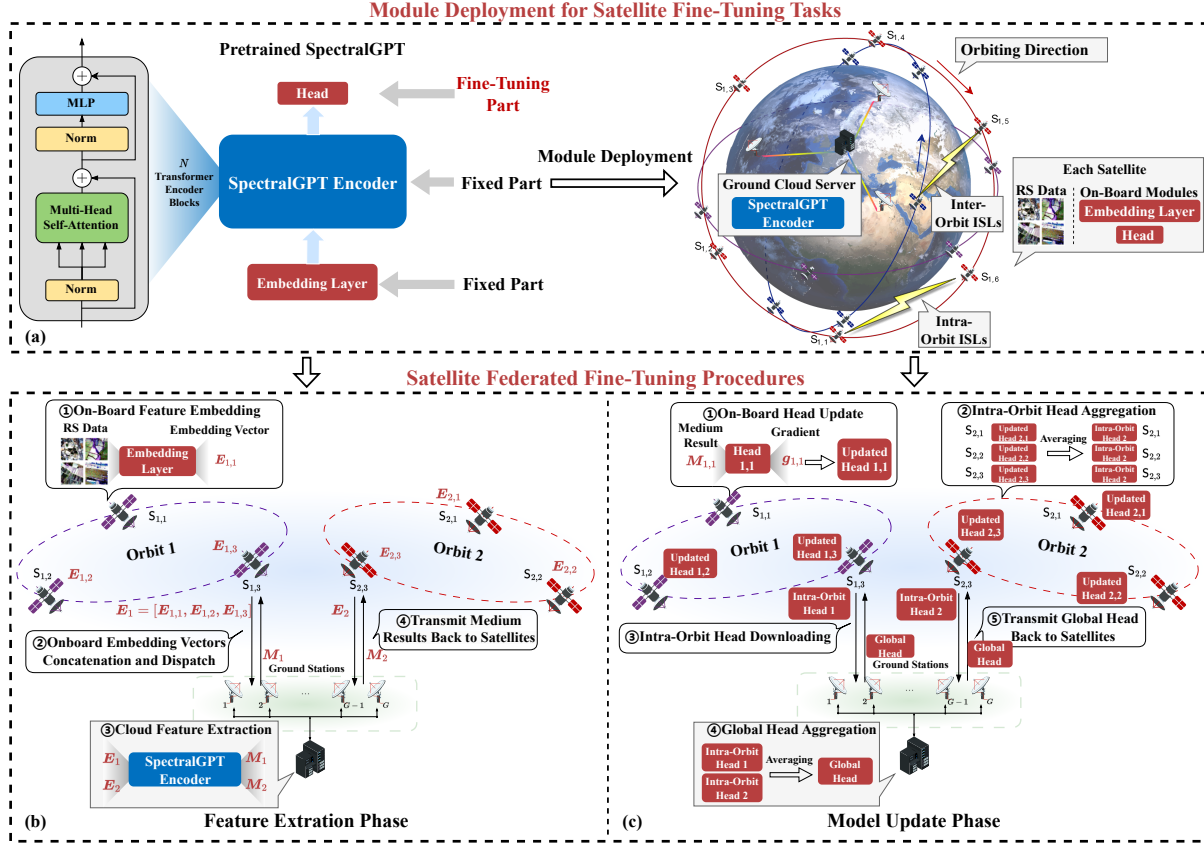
Module Deployment for Satellite Fine-Tuning Tasks

MLP
Norm
Multi-Head Self-Attention
Norm
$N$ Transformer Encoder Blocks

Pretrained SpectralGPT
Head
Fine-Tuning Part
SpectralGPT Encoder
Fixed Part
Embedding Layer
Fixed Part
Module Deployment

$S_{1,4}$
Orbiting Direction
$S_{1,3}$
$S_{1,5}$
Ground Cloud Server
SpectralGPT Encoder
Inter-Orbit ISLs
Each Satellite
RS Data
On-Board Modules
Embedding Layer
Head
$S_{1,2}$
$S_{1,6}$
$S_{1,1}$
Intra-Orbit ISLs
(a)

Satellite Federated Fine-Tuning Procedures

①On-Board Feature Embedding
RS Data
Embedding Vector
Embedding Layer
$E_{1,1}$
$S_{1,1}$
Orbit 1
$E_{1,3}$
$S_{1,2}$
$E_{1,2}$
$S_{1,3}$
$E_1 = [E_{1,1}, E_{1,2}, E_{1,3}]$
$E_{2,1}$
$S_{2,1}$
$E_{2,3}$
Orbit 2
$E_{2,2}$
$S_{2,2}$
$S_{2,3}$
$E_2$
②Onboard Embedding Vectors Concatenation and Dispatch
$M_1$
④Transmit Medium Results Back to Satellites
$M_2$
Ground Stations
1 2 ... $G-1$ $G$
③Cloud Feature Extraction
$E_1$
SpectralGPT Encoder
$M_1$
$E_2$
$M_2$
(b)
Feature Extration Phase

①On-Board Head Update
Medium Result
$M_{1,1}$
Head 1,1
Gradient
$g_{1,1}$
Updated Head 1,1
②Intra-Orbit Head Aggregation
$S_{2,1}$ Updated Head 2,1
$S_{2,2}$ Updated Head 2,2
$S_{2,3}$ Updated Head 2,3
Averaging
Intra-Orbit Head 2 $S_{2,1}$
Intra-Orbit Head 2 $S_{2,2}$
Intra-Orbit Head 2 $S_{2,3}$
$S_{1,1}$
Orbit 1
Updated Head 1,2
$S_{1,2}$
Updated Head 1,3
$S_{1,3}$
Updated Head 2,3
$S_{2,1}$
Updated Head 2,1
Orbit 2
$S_{2,3}$
Updated Head 2,2
$S_{2,2}$
Intra-Orbit Head 1
Intra-Orbit Head 2
⑤Transmit Global Head Back to Satellites
③Intra-Orbit Head Downloading
Global Head
Global Head
Ground Stations
1 2 ... $G-1$ $G$
④Global Head Aggregation
Intra-Orbit Head 1
Intra-Orbit Head 2
Averaging
Global Head
(c)
Model Update Phase